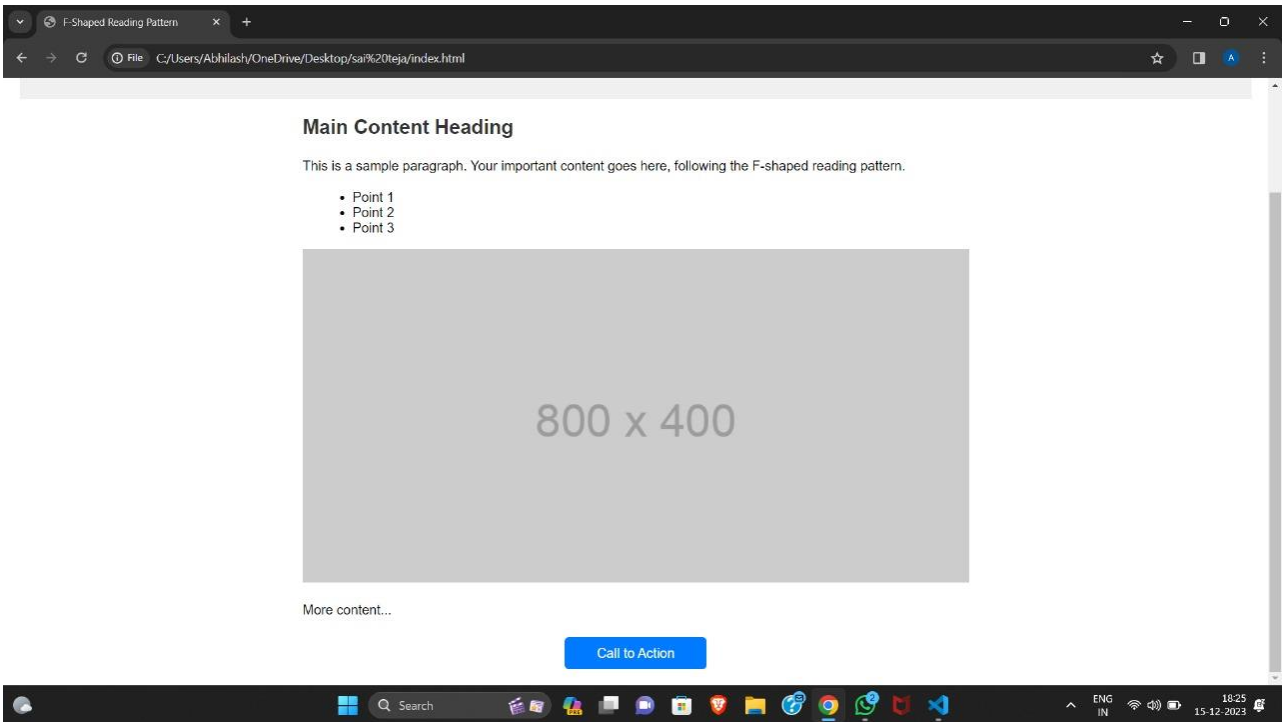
F-Shaped Reading Pattern ×

File C:/Users/Abhilash/OneDrive/Desktop/sai%20teja/index.html

Main Content Heading

This is a sample paragraph. Your important content goes here, following the F-shaped reading pattern.

- Point 1
- Point 2
- Point 3

800 x 400

More content...

Call to Action

Search

ENG IN

18:25 15-12-2023